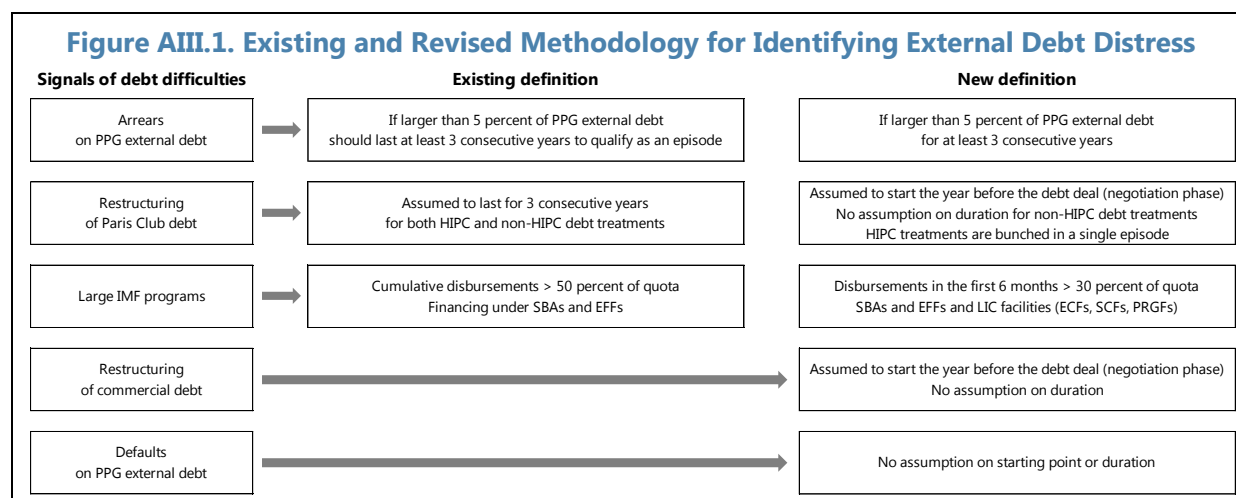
Figure AIII.1. Existing and Revised Methodology for Identifying External Debt Distress

Signals of debt difficulties

Existing definition

New definition

Arrears on PPG external debt

If larger than 5 percent of PPG external debt should last at least 3 consecutive years to qualify as an episode

If larger than 5 percent of PPG external debt for at least 3 consecutive years

Restructuring of Paris Club debt

Assumed to last for 3 consecutive years for both HIPC and non-HIPC debt treatments

Assumed to start the year before the debt deal (negotiation phase)
No assumption on duration for non-HIPC debt treatments
HIPC treatments are bunched in a single episode

Large IMF programs

Cumulative disbursements > 50 percent of quota
Financing under SBAs and EFFs

Disbursements in the first 6 months > 30 percent of quota
SBAs and EFFs and LIC facilities (ECFs, SCFs, PRGFs)

Restructuring of commercial debt

Assumed to start the year before the debt deal (negotiation phase)
No assumption on duration

Defaults on PPG external debt

No assumption on starting point or duration